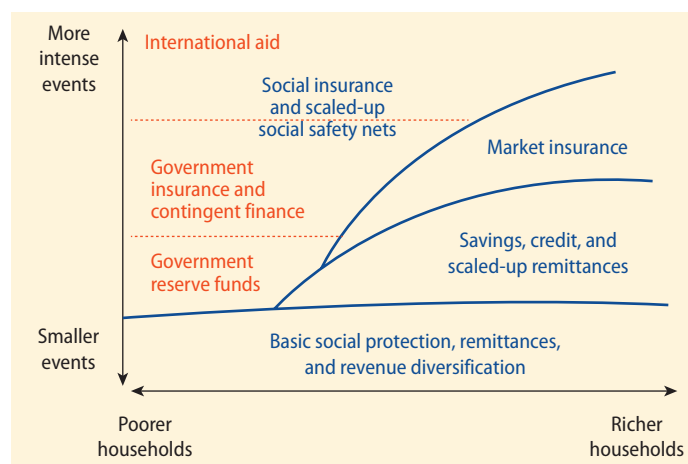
More intense events

Smaller events

International aid

Social insurance and scaled-up social safety nets

Market insurance

Government insurance and contingent finance

Savings, credit, and scaled-up remittances

Government reserve funds

Basic social protection, remittances, and revenue diversification

Poorer households

Richer households